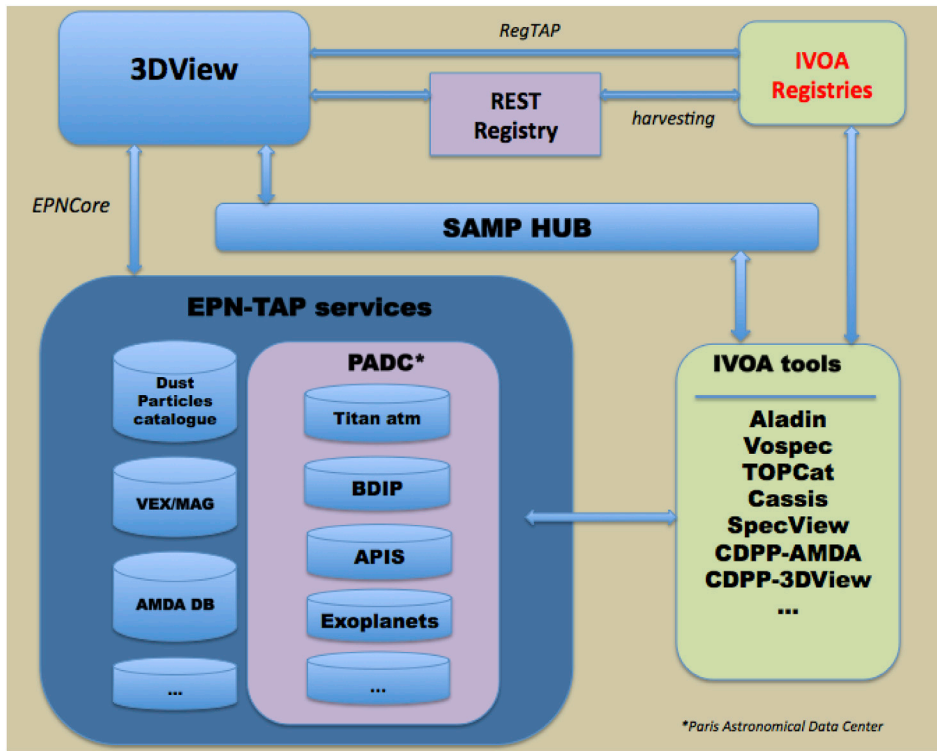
3DView

RegTAP

IVOA Registries

REST Registry

harvesting

EPNCore

SAMP HUB

EPN-TAP services

Dust Particles catalogue

VEX/MAG

AMDA DB

...

PADC*

Titan atm

BDIP

APIS

Exoplanets

...

IVOA tools

Aladin
Vospec
TOPCat
Cassis
SpecView
CDPP-AMDA
CDPP-3DView
...

*Paris Astronomical Data Center